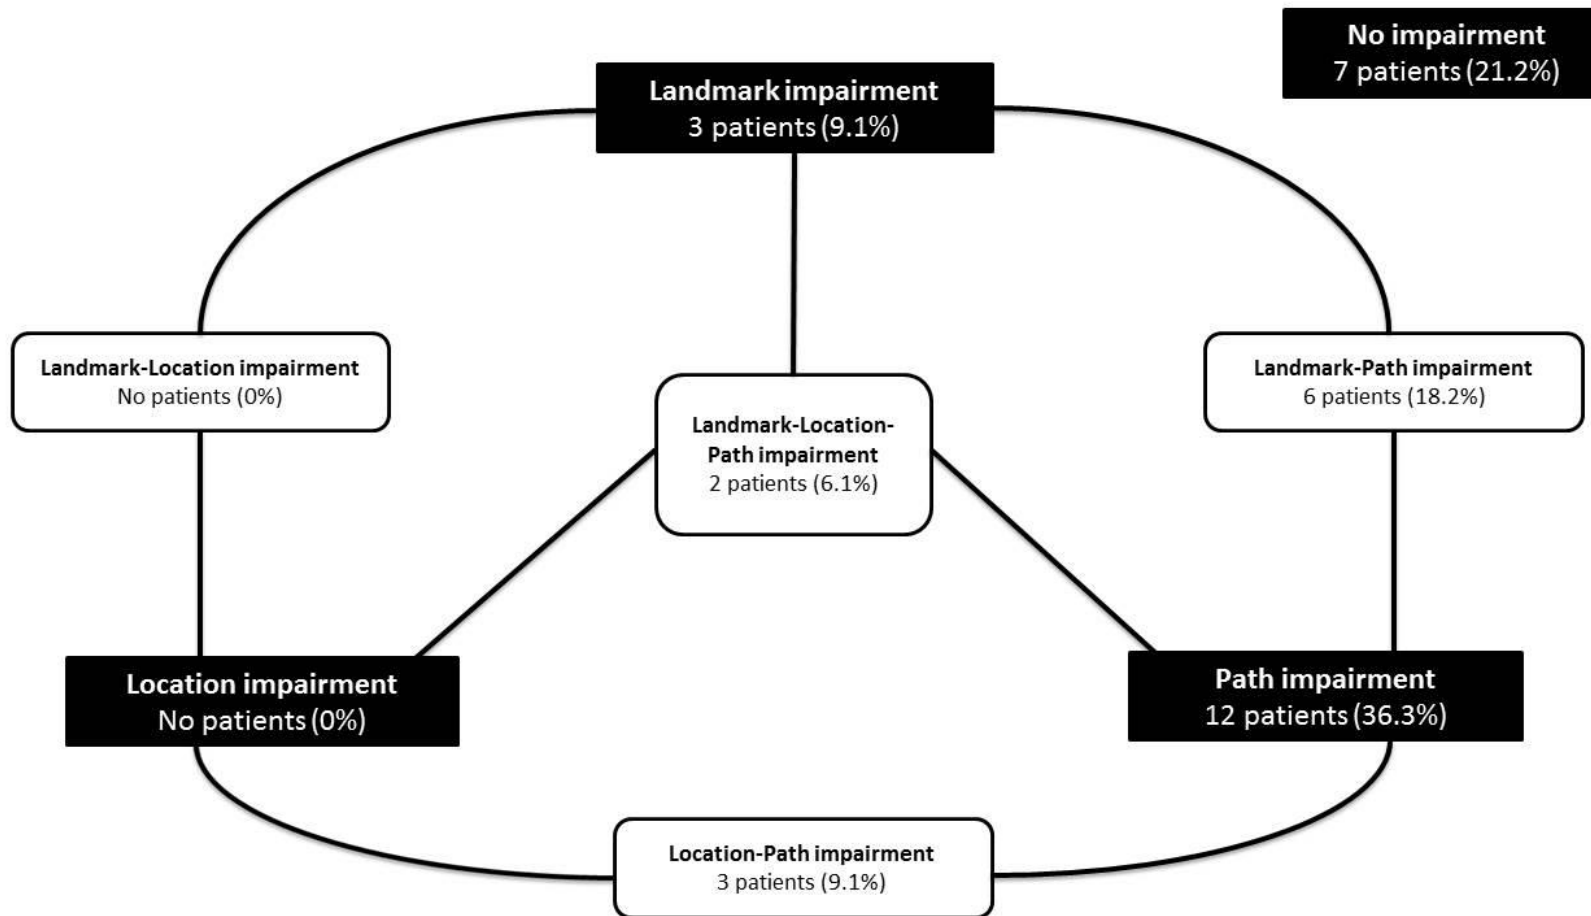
No impairment
7 patients (21.2%)

Landmark impairment
3 patients (9.1%)

Landmark-Location impairment
No patients (0%)

Landmark-Location-Path impairment
2 patients (6.1%)

Landmark-Path impairment
6 patients (18.2%)

Location impairment
No patients (0%)

Path impairment
12 patients (36.3%)

Location-Path impairment
3 patients (9.1%)